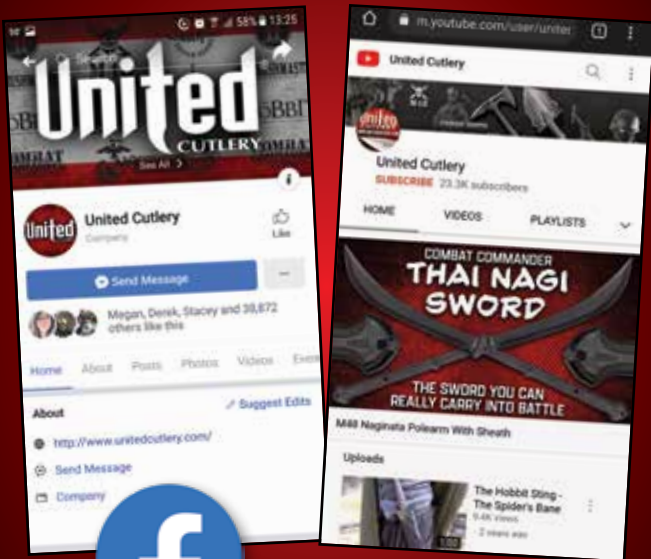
58% 13:25

United

CUTLERY

See All

United Cutlery

Company

Like

Send Message

Megan, Derek, Stacey and 39,872 others like this

Home About Posts Photos Videos Events

About

Suggest Edits

http://www.unitedcutlery.com/

Send Message

Company

m.youtube.com/user/unitec

United Cutlery

United Cutlery

SUBSCRIBE 23.3K subscribers

HOME VIDEOS PLAYLISTS

COMBAT COMMANDER

THAI NAGI SWORD

THE SWORD YOU CAN REALLY CARRY INTO BATTLE

M48 Naginata Polearm With Sheath

Uploads

The Hobbit Sting - The Spider's Bane

9.4K views

2 years ago

1:00